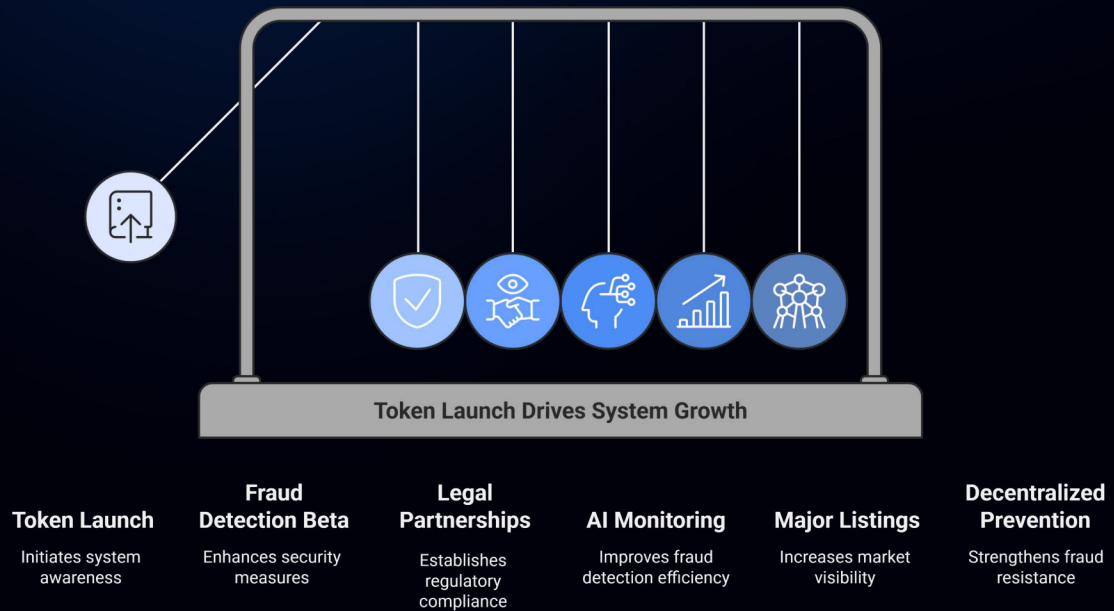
Token Launch Drives System Growth

Token Launch
Initiates system awareness

Fraud Detection Beta
Enhances security measures

Legal Partnerships
Establishes regulatory compliance

AI Monitoring
Improves fraud detection efficiency

Major Listings
Increases market visibility

Decentralized Prevention
Strengthens fraud resistance